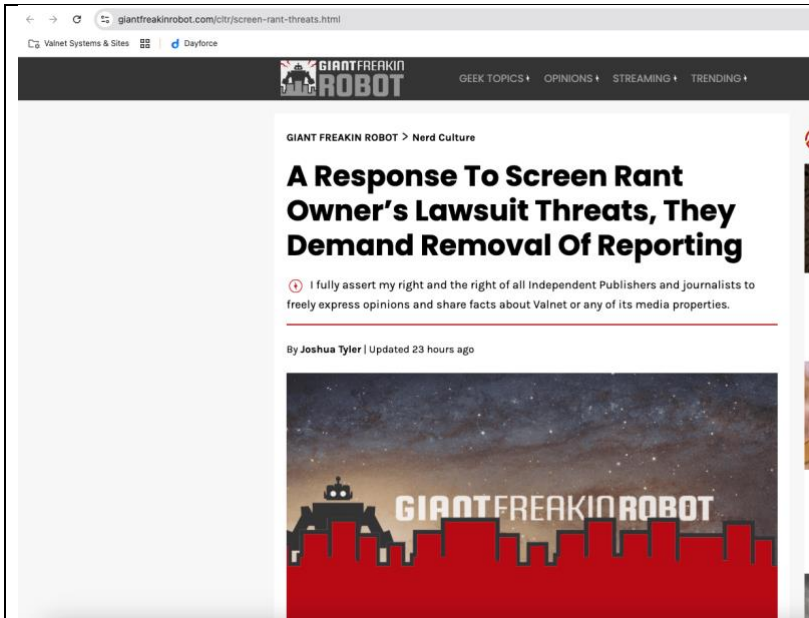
giantfreakinrobot.com/cltr/screen-rant-threats.html

Valnet Systems & Sites | Dayforce

GIANTFREAKIN ROBOT

GEEK TOPICS OPINIONS STREAMING TRENDING

GIANT FREAKIN ROBOT > Nerd Culture

A Response To Screen Rant Owner's Lawsuit Threats, They Demand Removal Of Reporting

I fully assert my right and the right of all Independent Publishers and journalists to freely express opinions and share facts about Valnet or any of its media properties.

By Joshua Tyler | Updated 23 hours ago

GIANTFREAKINROBOT